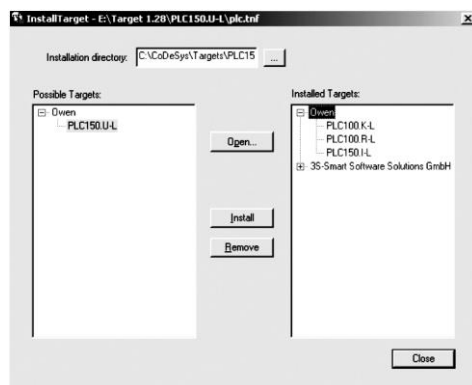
InstallTarget - E:\Target 1.28\PLC150.U-L\plc.tnf

Installation directory: C:\CoDeSys\Targets\PLC15 ...

Possible Targets:
Owen
PLC150.U-L

Open...

Install

Remove

Installed Targets:
Owen
PLC100.K-L
PLC100.R-L
PLC150.I-L
3S-Smart Software Solutions GmbH

Close